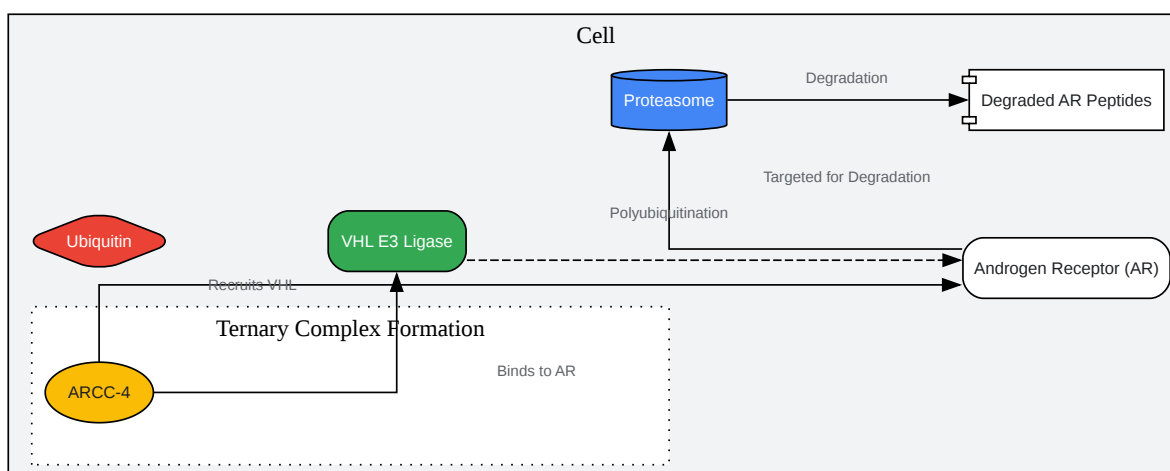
Cell

Proteasome

Degradation

Degraded AR Peptides

Targeted for Degradation

Polyubiquitination

Ubiquitin

VHL E3 Ligase

Androgen Receptor (AR)

Recruits VHL

Ternary Complex Formation

Binds to AR

ARCC-4